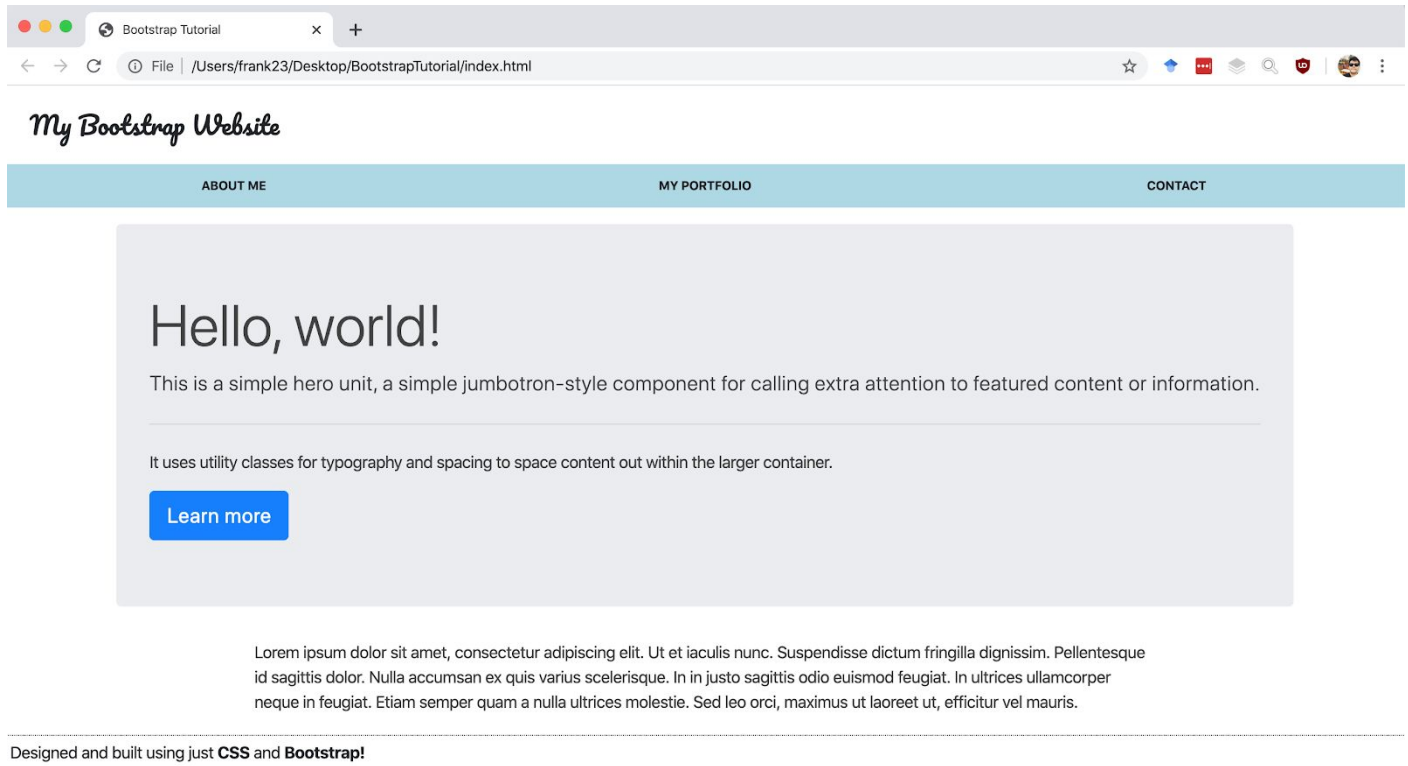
Bootstrap Tutorial
×
+
File | /Users/frank23/Desktop/BootstrapTutorial/index.html

My Bootstrap Website

ABOUT ME
MY PORTFOLIO
CONTACT

Hello, world!

This is a simple hero unit, a simple jumbotron-style component for calling extra attention to featured content or information.

It uses utility classes for typography and spacing to space content out within the larger container.

Learn more

Lorem ipsum dolor sit amet, consectetur adipiscing elit. Ut et iaculis nunc. Suspendisse dictum fringilla dignissim. Pellentesque id sagittis dolor. Nulla accumsan ex quis varius scelerisque. In in justo sagittis odio euismod feugiat. In ultrices ullamcorper neque in feugiat. Etiam semper quam a nulla ultrices molestie. Sed leo orci, maximus ut laoreet ut, efficitur vel mauris.

Designed and built using just **CSS** and **Bootstrap!**